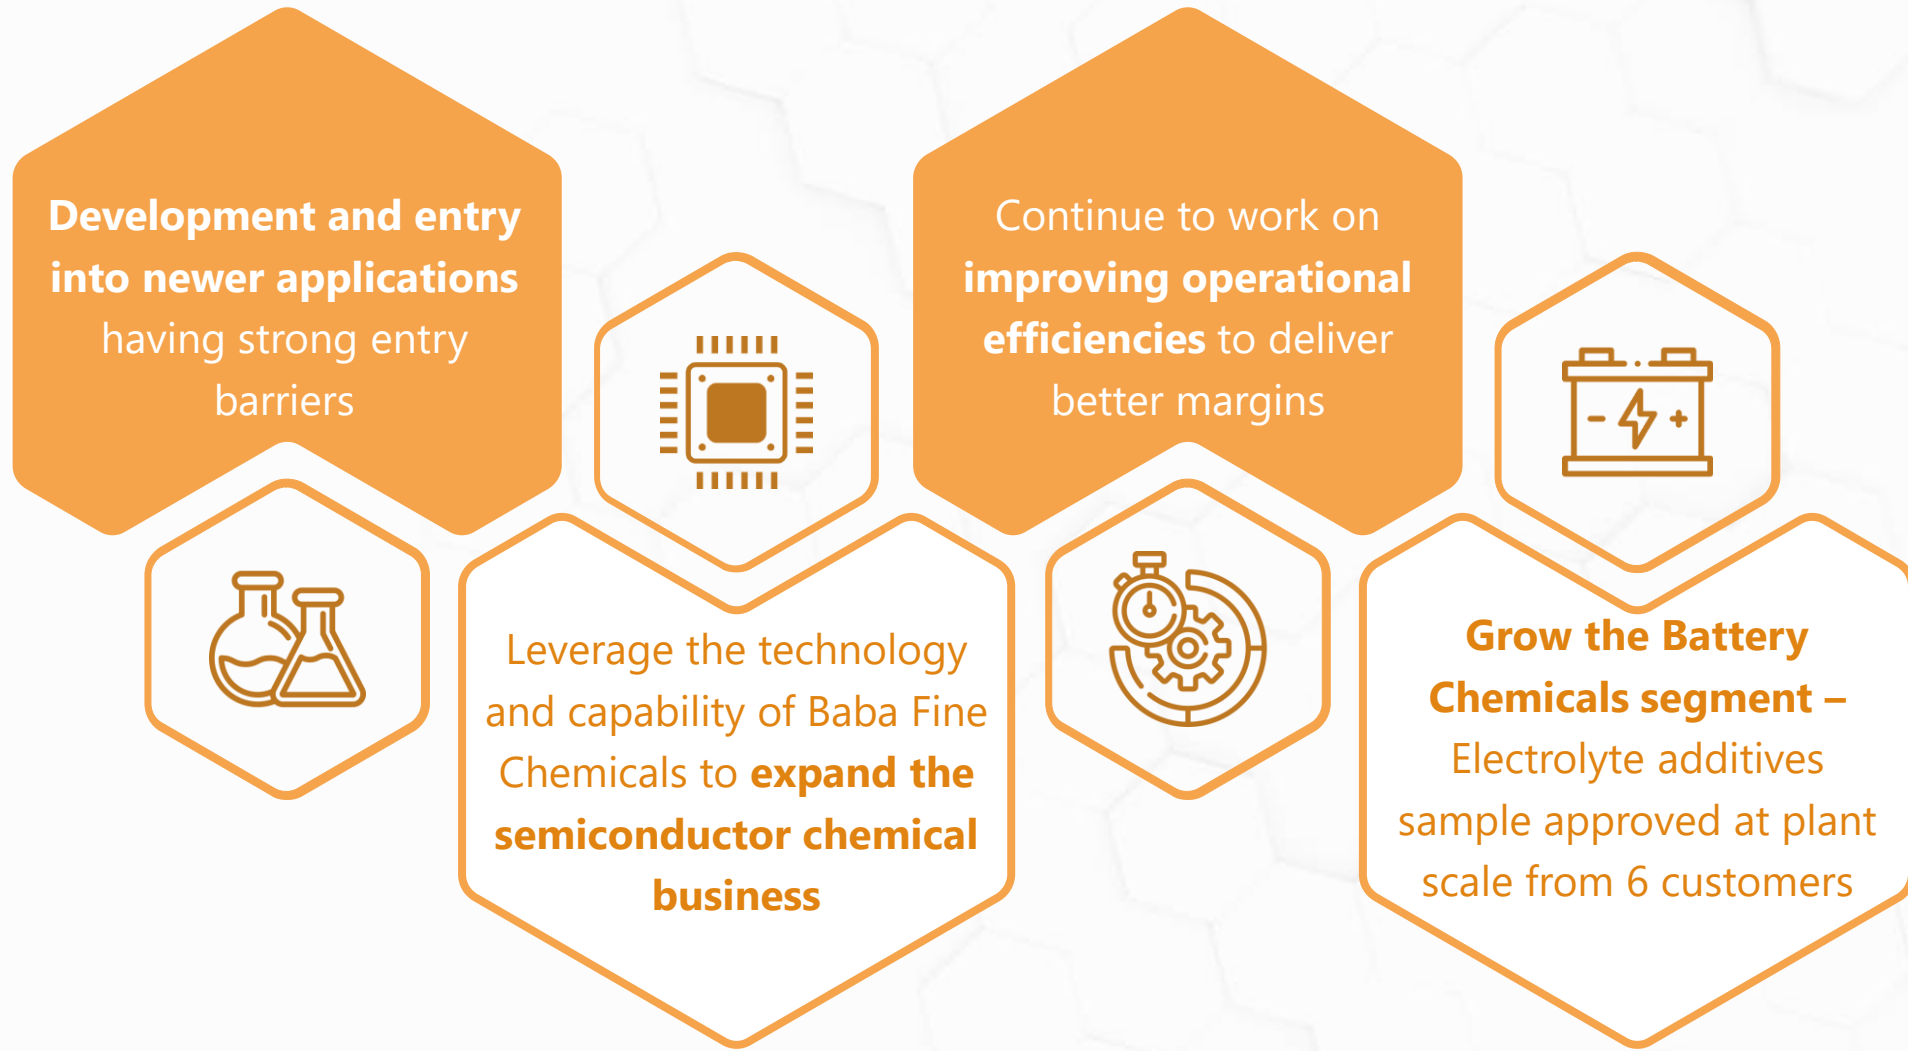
Development and entry into newer applications having strong entry barriers

Leverage the technology and capability of Baba Fine Chemicals to expand the semiconductor chemical business

Continue to work on improving operational efficiencies to deliver better margins

Grow the Battery Chemicals segment – Electrolyte additives sample approved at plant scale from 6 customers